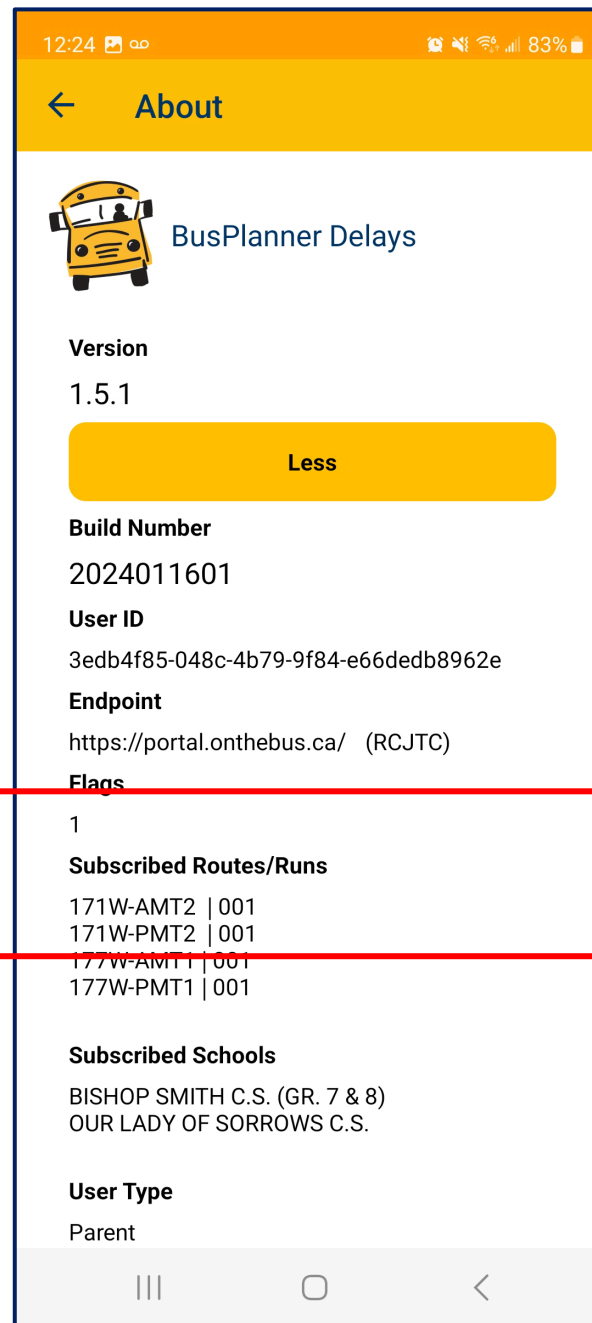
12:24 83%

About

BusPlanner Delays

Version

1.5.1

Less

Build Number

2024011601

User ID

3edb4f85-048c-4b79-9f84-e66dedb8962e

Endpoint

https://portal.onthebus.ca/ (RCJTC)

Flags

1

Subscribed Routes/Runs

171W-AMT2 | 001
171W-PMT2 | 001
177W-AMT1 | 001
177W-PMT1 | 001

Subscribed Schools

BISHOP SMITH C.S. (GR. 7 & 8)
OUR LADY OF SORROWS C.S.

User Type

Parent